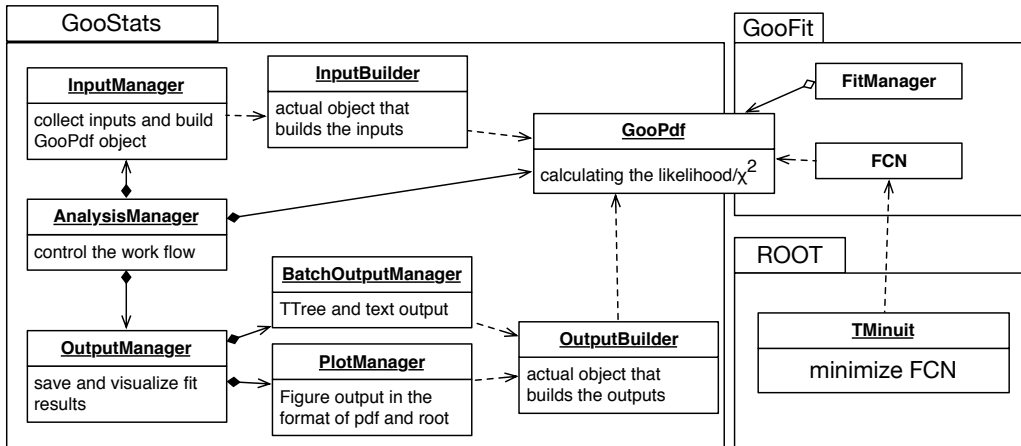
GooStats

InputManager
collect inputs and build GooPdf object

InputBuilder
actual object that builds the inputs

GooPdf
calculating the likelihood/$\chi^2$

AnalysisManager
control the work flow

BatchOutputManager
TTree and text output

OutputManager
save and visualize fit results

PlotManager
Figure output in the format of pdf and root

OutputBuilder
actual object that builds the outputs

GooFit

FitManager

FCN

ROOT

TMinuit
minimize FCN